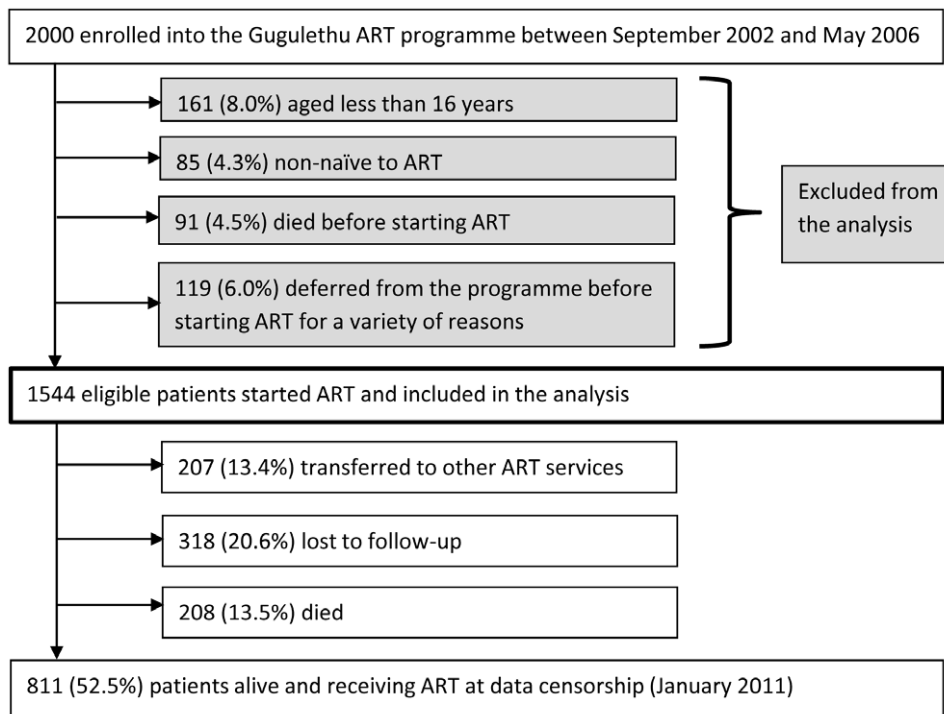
2000 enrolled into the Gugulethu ART programme between September 2002 and May 2006

161 (8.0%) aged less than 16 years

85 (4.3%) non-naïve to ART

91 (4.5%) died before starting ART

119 (6.0%) deferred from the programme before starting ART for a variety of reasons

Excluded from the analysis

1544 eligible patients started ART and included in the analysis

207 (13.4%) transferred to other ART services

318 (20.6%) lost to follow-up

208 (13.5%) died

811 (52.5%) patients alive and receiving ART at data censorship (January 2011)